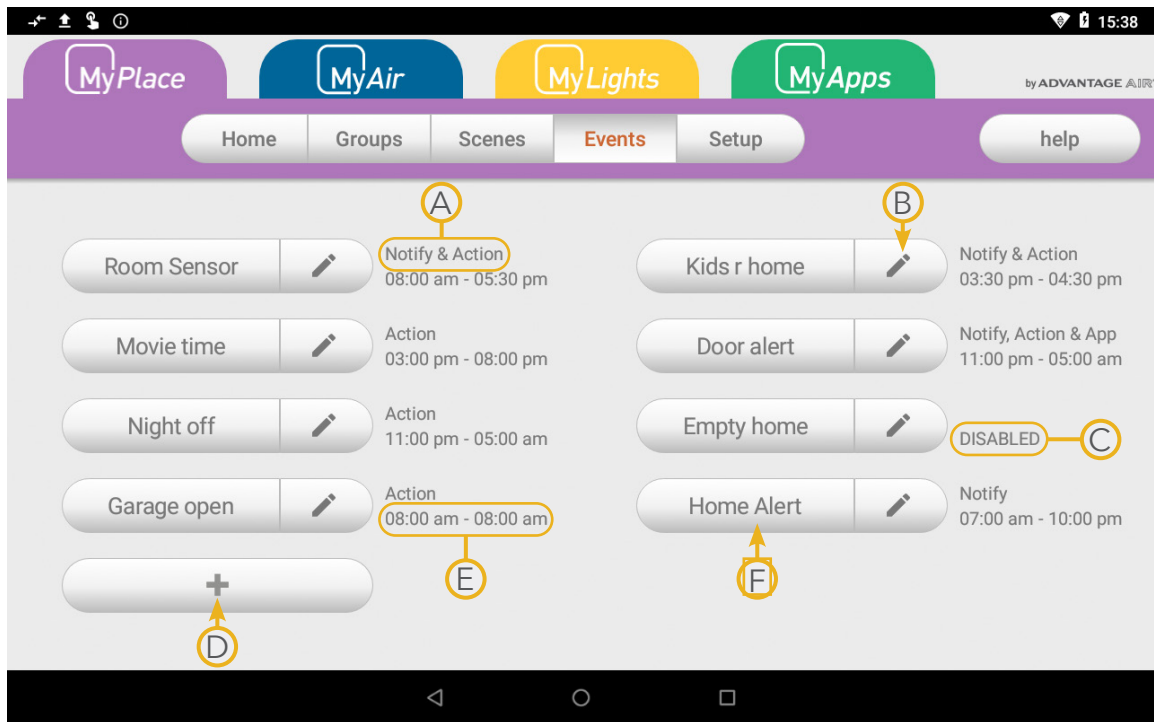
15:38

MyPlace MyAir MyLights MyApps by ADVANTAGE AIR

Home Groups Scenes Events Setup help

A B

Room Sensor Notify & Action 08:00 am - 05:30 pm

Kids r home Notify & Action 03:30 pm - 04:30 pm

Movie time Action 03:00 pm - 08:00 pm

Door alert Notify, Action & App 11:00 pm - 05:00 am

Night off Action 11:00 pm - 05:00 am

Empty home DISABLED C

Garage open Action 08:00 am - 08:00 am

Home Alert Notify 07:00 am - 10:00 pm

+

E F

D